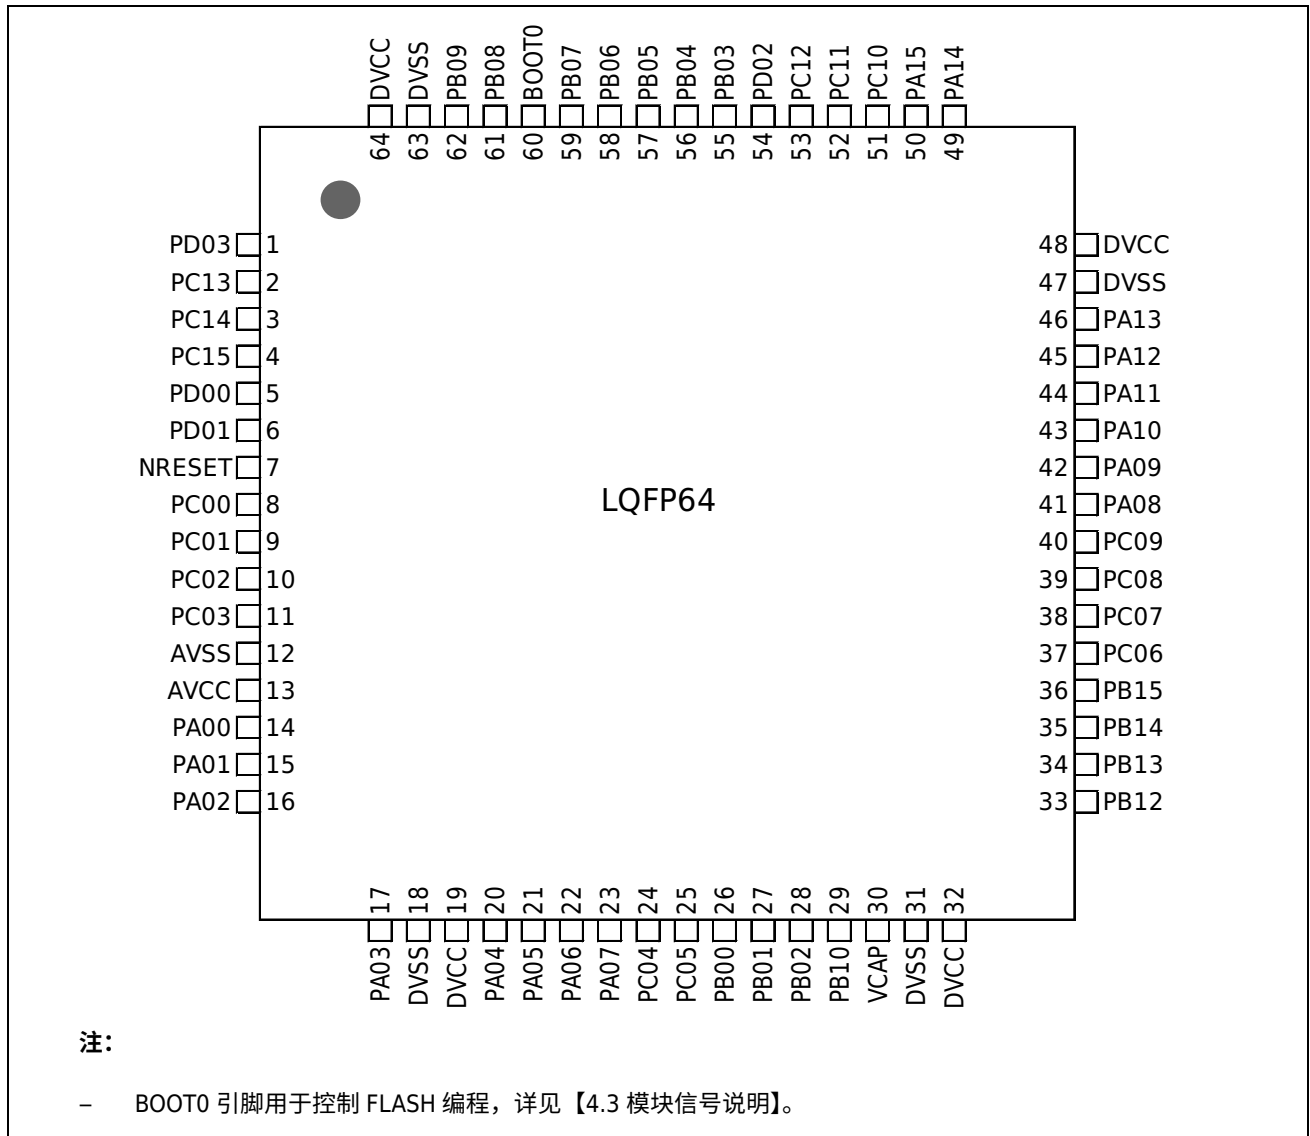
DVCC 64
DVSS 63
PB09 62
PB08 61
BOOT0 60
PB07 59
PB06 58
PB05 57
PB04 56
PB03 55
PD02 54
PC12 53
PC11 52
PC10 51
PA15 50
PA14 49

PD03 1
PC13 2
PC14 3
PC15 4
PD00 5
PD01 6
NRESET 7
PC00 8
PC01 9
PC02 10
PC03 11
AVSS 12
AVCC 13
PA00 14
PA01 15
PA02 16

48 DVCC
47 DVSS
46 PA13
45 PA12
44 PA11
43 PA10
42 PA09
41 PA08
40 PC09
39 PC08
38 PC07
37 PC06
36 PB15
35 PB14
34 PB13
33 PB12

LQFP64

17 PA03
18 DVSS
19 DVCC
20 PA04
21 PA05
22 PA06
23 PA07
24 PC04
25 PC05
26 PB00
27 PB01
28 PB02
29 PB10
30 VCAP
31 DVSS
32 DVCC

注：

– BOOT0 引脚用于控制 FLASH 编程，详见【4.3 模块信号说明】。